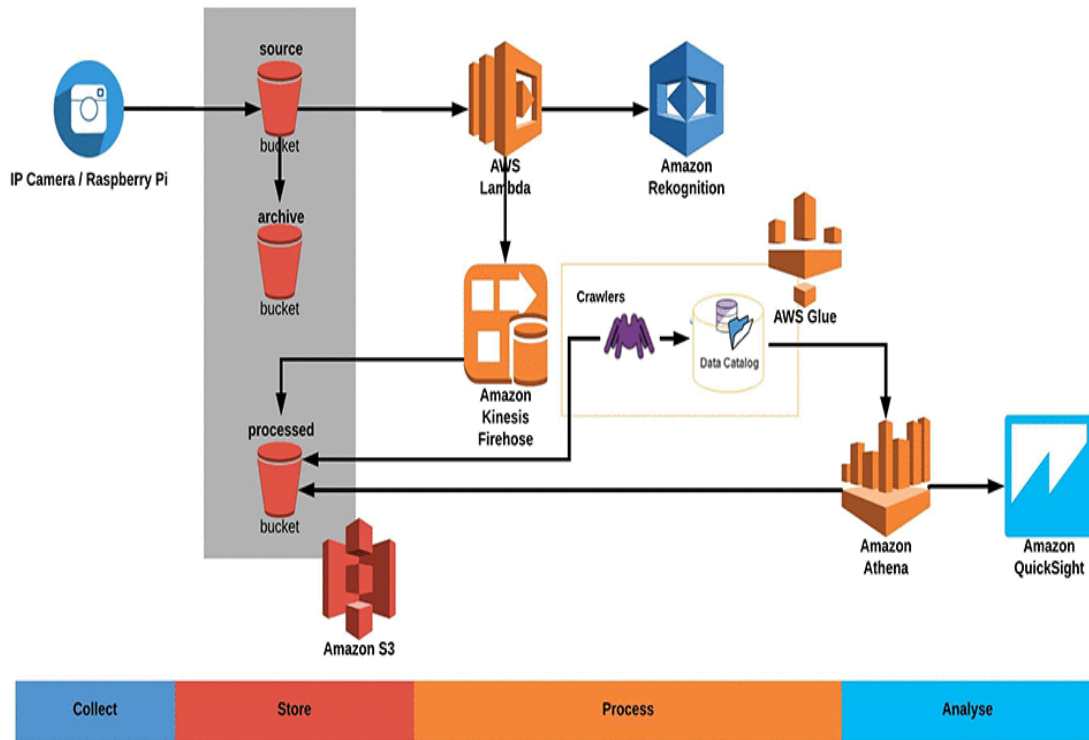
IP Camera / Raspberry Pi

source
bucket

archive
bucket

processed
bucket

Amazon S3

AWS Lambda

Amazon Rekognition

Amazon Kinesis Firehose

Crawlers

Data Catalog

AWS Glue

Amazon Athena

Amazon QuickSight

Collect

Store

Process

Analyse